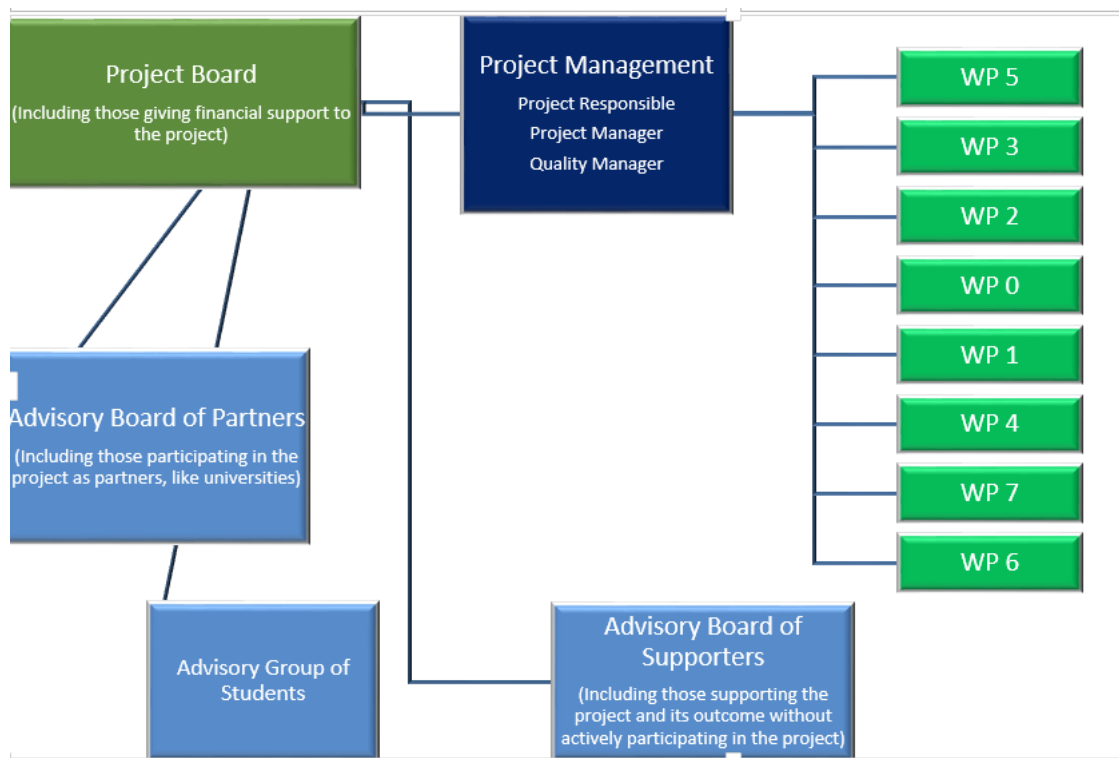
Project Board
(Including those giving financial support to the project)

Project Management
Project Responsible
Project Manager
Quality Manager

WP 5
WP 3
WP 2
WP 0
WP 1
WP 4
WP 7
WP 6

Advisory Board of Partners
(Including those participating in the project as partners, like universities)

Advisory Group of Students

Advisory Board of Supporters
(Including those supporting the project and its outcome without actively participating in the project)